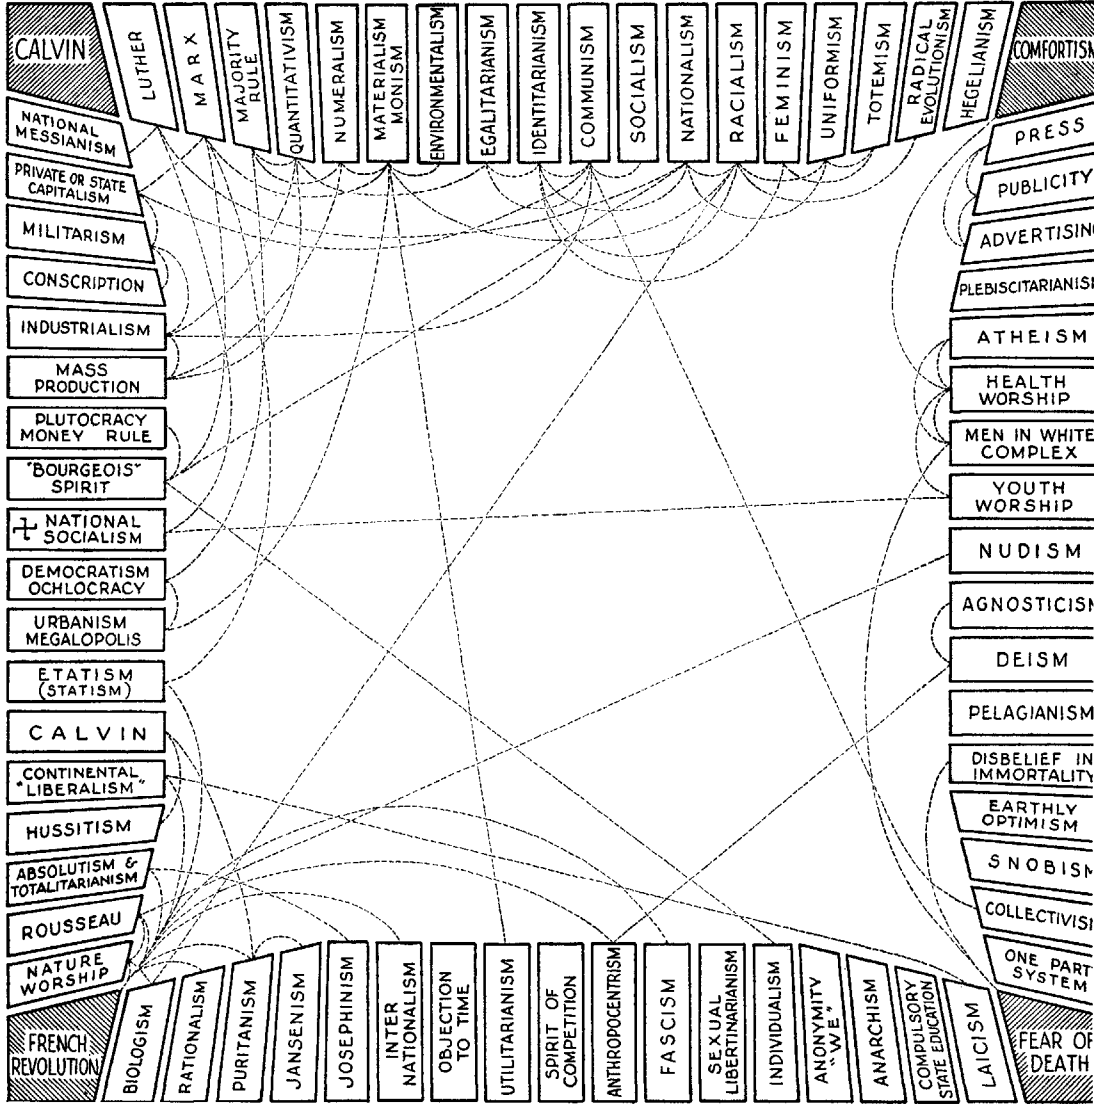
CALVIN
LUTHER
MARX
MAJORITY RULE
QUANTITATIVISM
NUMERALISM
MATERIALISM MONISM
ENVIRONMENTALISM
EGALITARIANISM
IDENTITARIANISM
COMMUNISM
SOCIALISM
NATIONALISM
RACIALISM
FEMINISM
UNIFORMISM
TOTEMISM
RADICAL EVOLUTIONISM
HEGELIANISM
COMFORTISM

NATIONAL MESSIANISM
PRIVATE OR STATE CAPITALISM
MILITARISM
CONSCRIPTION
INDUSTRIALISM
MASS PRODUCTION
PLUTOCRACY MONEY RULE
"BOURGEOIS" SPIRIT
NATIONAL SOCIALISM
DEMOCRATISM OCHLOCRACY
URBANISM MEGALOPOLIS
ETATISM (STATISM)
CALVIN
CONTINENTAL "LIBERALISM"
HUSSITISM
ABSOLUTISM & TOTALITARIANISM
ROUSSEAU
NATURE WORSHIP

PRESS
PUBLICITY
ADVERTISING
PLEBISCITARIANISM
ATHEISM
HEALTH WORSHIP
MEN IN WHITE COMPLEX
YOUTH WORSHIP
NUDISM
AGNOSTICISM
DEISM
PELAGIANISM
DISBELIEF IN IMMORTALITY
EARTHLY OPTIMISM
SNOBISM
COLLECTIVISM
ONE PARTY SYSTEM

FRENCH REVOLUTION
BIOLOGISM
RATIONALISM
PURITANISM
JANSENISM
JOSEPHINISM
INTER NATIONALISM
OBJECTION TO TIME
UTILITARIANISM
SPIRIT OF COMPETITION
ANTHROPOCENTRISM
FASCISM
SEXUAL LIBERTINARIANISM
INDIVIDUALISM
ANONYMITY "WE"
ANARCHISM
COMPULSORY STATE EDUCATION
LAICISM
FEAR OF DEATH